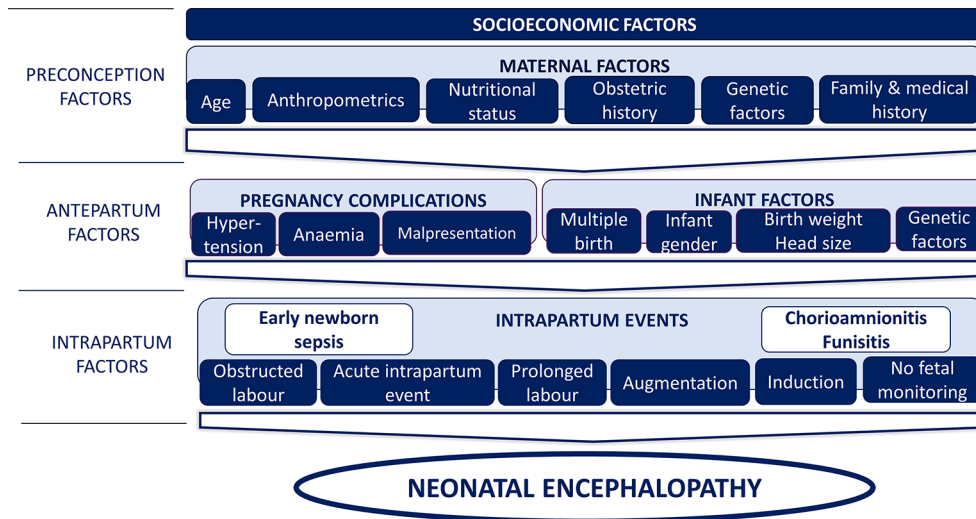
SOCIOECONOMIC FACTORS

PRECONCEPTION FACTORS

MATERNAL FACTORS

Age

Anthropometrics

Nutritional status

Obstetric history

Genetic factors

Family & medical history

ANTEPARTUM FACTORS

PREGNANCY COMPLICATIONS

Hypertension

Anaemia

Malpresentation

INFANT FACTORS

Multiple birth

Infant gender

Birth weight Head size

Genetic factors

INTRAPARTUM FACTORS

Early newborn sepsis

INTRAPARTUM EVENTS

Chorioamnionitis Funisitis

Obstructed labour

Acute intrapartum event

Prolonged labour

Augmentation

Induction

No fetal monitoring

NEONATAL ENCEPHALOPATHY